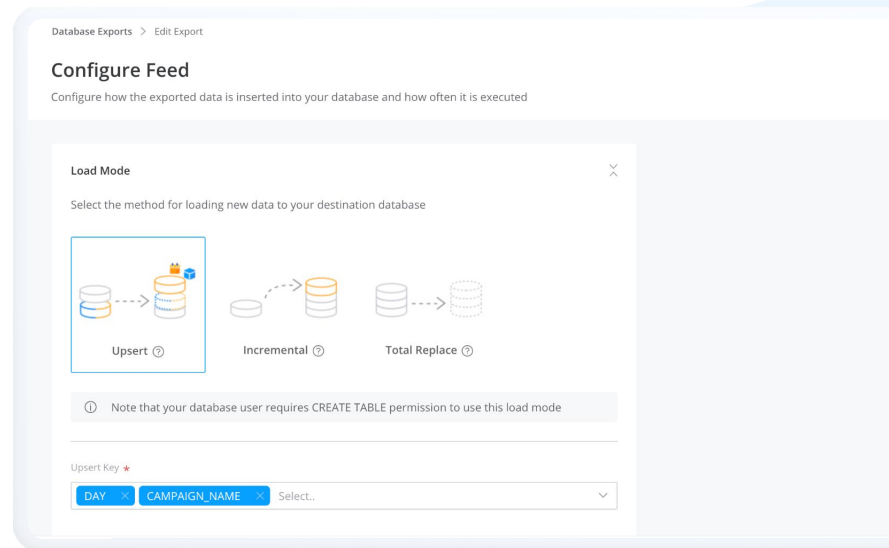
Database Exports > Edit Export

Configure Feed

Configure how the exported data is inserted into your database and how often it is executed

Load Mode

Select the method for loading new data to your destination database

Upsert ⓘ

Incremental ⓘ

Total Replace ⓘ

ⓘ Note that your database user requires CREATE TABLE permission to use this load mode

Upsert Key *

DAY × CAMPAIGN_NAME × Select..